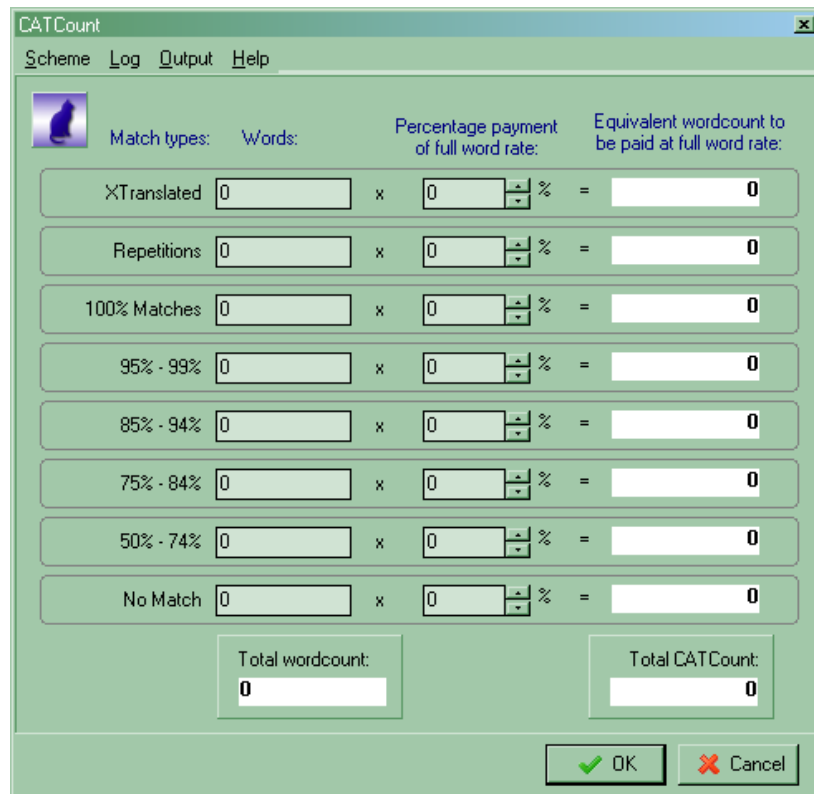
CATCount

Scheme Log Output Help

Match types: Words: Percentage payment of full word rate: Equivalent wordcount to be paid at full word rate:

| | | | | | | |
|---|---|---|---|---|---|---|
| XTranslated | 0 | x | 0 | % | = | 0 |
| Repetitions | 0 | x | 0 | % | = | 0 |
| 100% Matches | 0 | x | 0 | % | = | 0 |
| 95% - 99% | 0 | x | 0 | % | = | 0 |
| 85% - 94% | 0 | x | 0 | % | = | 0 |
| 75% - 84% | 0 | x | 0 | % | = | 0 |
| 50% - 74% | 0 | x | 0 | % | = | 0 |
| No Match | 0 | x | 0 | % | = | 0 |

Total wordcount: 0

Total CATCount: 0

OK Cancel